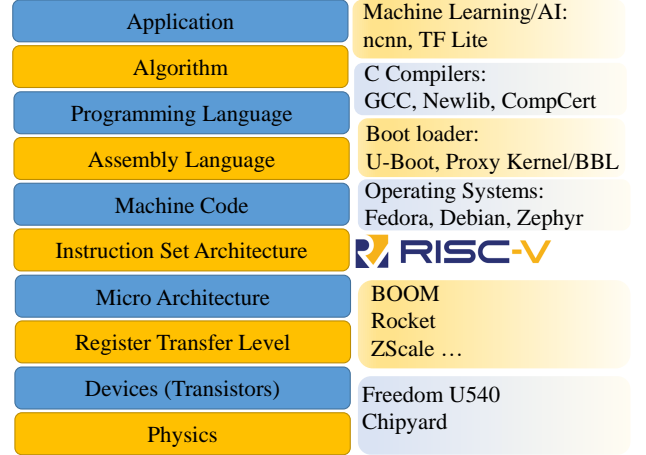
Application
Algorithm
Programming Language
Assembly Language
Machine Code
Instruction Set Architecture
Micro Architecture
Register Transfer Level
Devices (Transistors)
Physics

Machine Learning/AI:
ncnn, TF Lite

C Compilers:
GCC, Newlib, CompCert

Boot loader:
U-Boot, Proxy Kernel/BBL

Operating Systems:
Fedora, Debian, Zephyr

RISC-V

BOOM
Rocket
ZScale …

Freedom U540
Chipyard